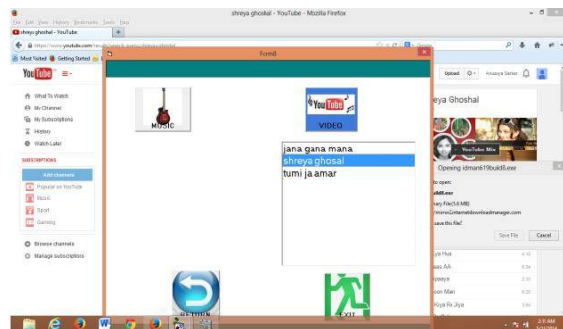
shreya ghoshal - YouTube - Mozilla Firefox

File Edit View History Bookmarks Tools Help

shreya ghoshal - YouTube

https://www.youtube.com/results?search_query=shreya+ghoshal

Most Visited Getting Started

YouTube

What To Watch
My Channel
My Subscriptions
History
Watch Later

SUBSCRIPTIONS

Add channels
Popular on YouTube
Music
Sport
Gaming

Browse channels
Manage subscriptions

Form1

MUSIC

YouTube
VIDEO

jana gana mana
shreya ghosal
tumi ja amar

RETURN

EXIT

Upload
Ananya Sarkar

eya Ghoshal

YouTube Mix

Opening idman619build8.exe

to open:
uild8.exe
ary File (3.6 MB)
mirror2.internetdownloadmanager.com
save this file?

Save File
Cancel

ya Hua
aas AA
ayaaya
oon Man
Kiya Re Jiya

3:11 AM